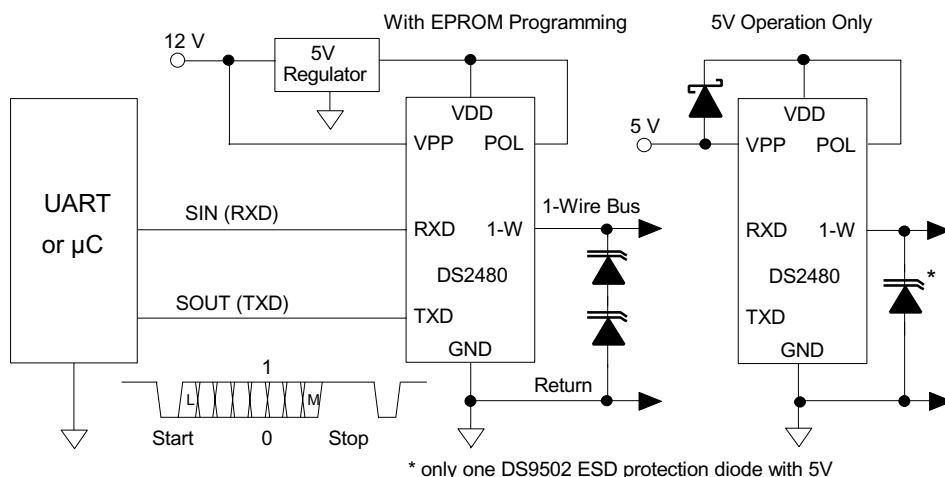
With EPROM Programming

5V Operation Only

12 V

5V Regulator

VDD

VPP

POL

5 V

VDD

VPP

POL

UART or µC

SIN (RXD)

RXD

1-W

1-Wire Bus

DS2480

RXD

1-W

DS2480

*

SOUT (TXD)

TXD

TXD

GND

GND

1

L

M

Return

Start

0

Stop

* only one DS9502 ESD protection diode with 5V